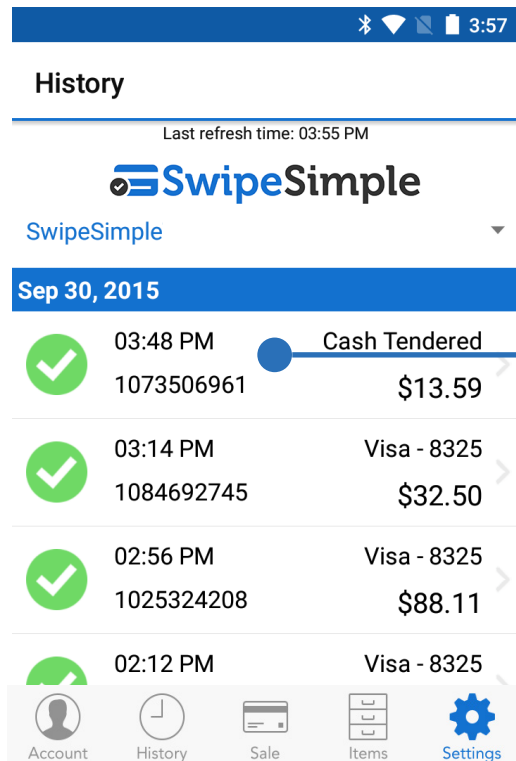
3:57

History

Last refresh time: 03:55 PM

SwipeSimple

SwipeSimple

Sep 30, 2015

03:48 PM
1073506961
Cash Tendered
$13.59

03:14 PM
1084692745
Visa - 8325
$32.50

02:56 PM
1025324208
Visa - 8325
$88.11

02:12 PM
Visa - 8325

Account History Sale Items Settings